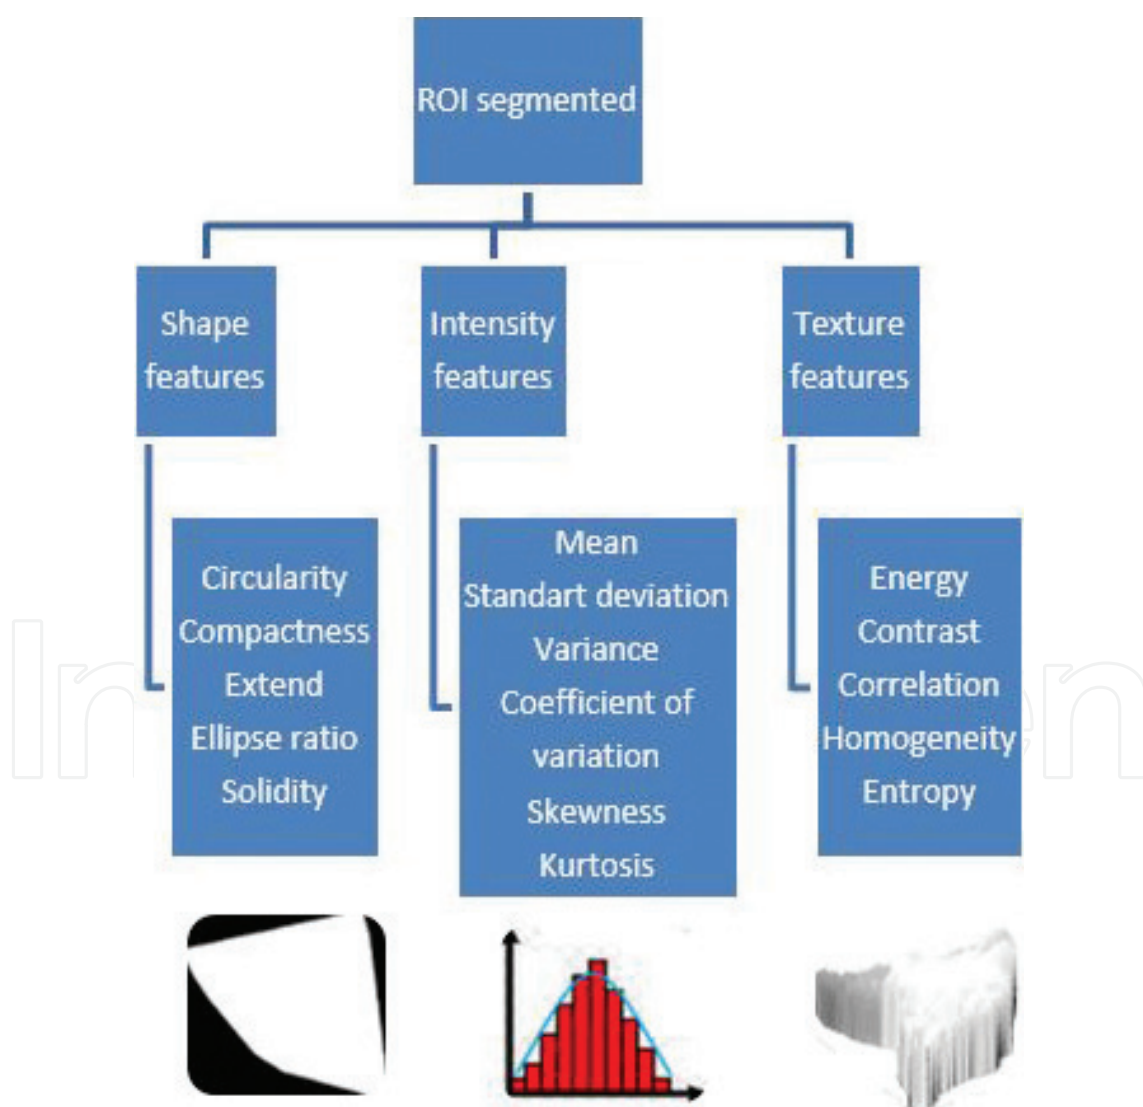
ROI segmented

Shape features

Intensity features

Texture features

Circularity
Compactness
Extend
Ellipse ratio
Solidity

Mean
Standart deviation
Variance
Coefficient of variation
Skewness
Kurtosis

Energy
Contrast
Correlation
Homogeneity
Entropy